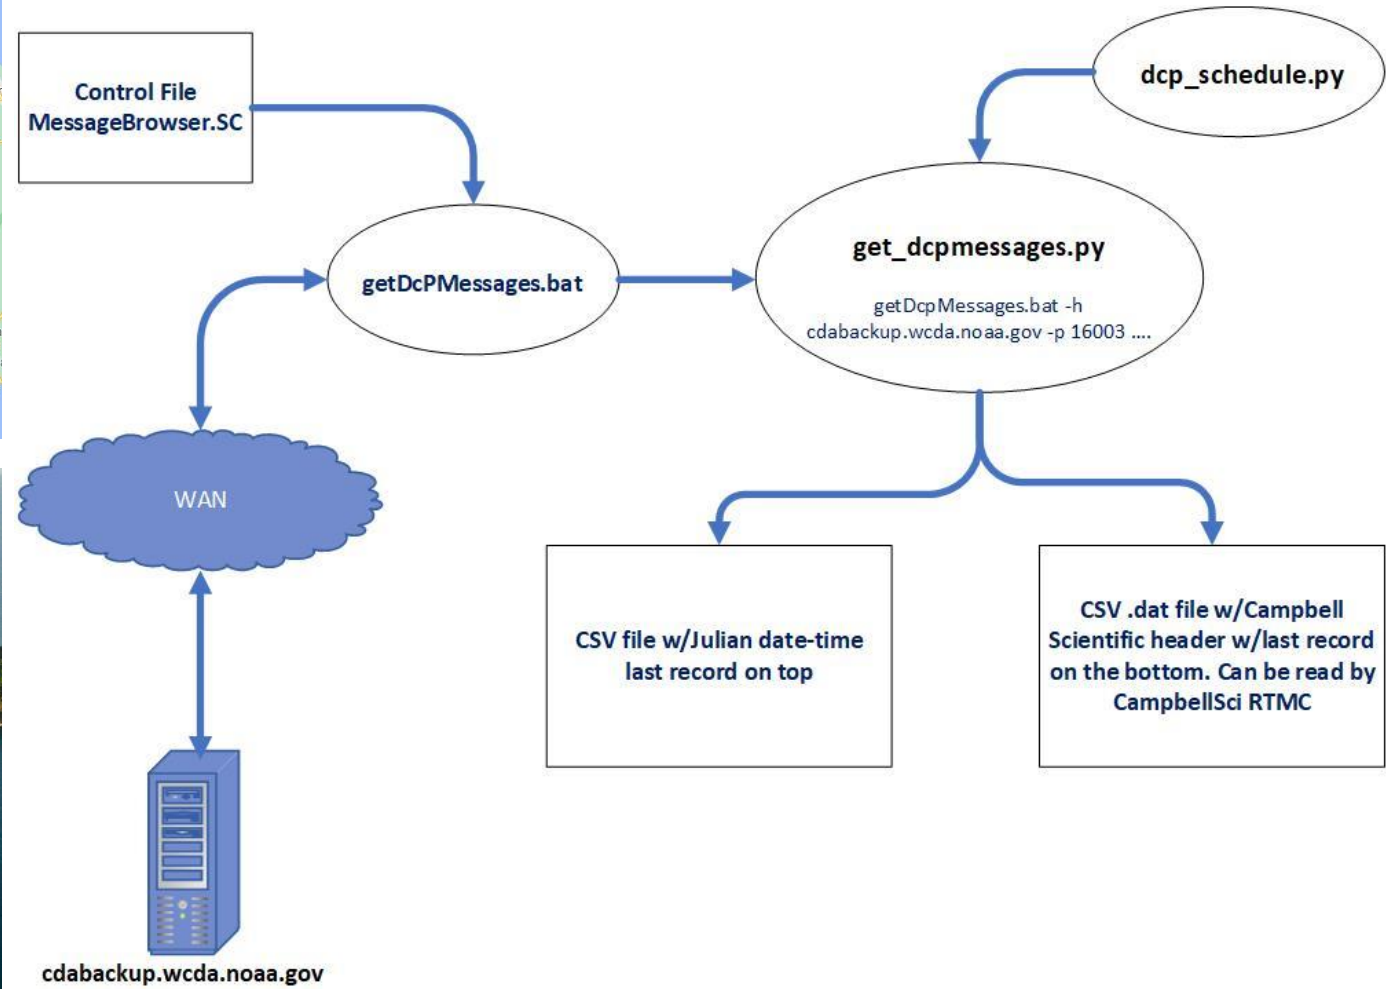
Control File
MessageBrowser.SC

dcp_schedule.py

getDcPMessages.bat

get_dcpmessages.py

getDcpMessages.bat -h cdabackup.wcda.noaa.gov -p 16003 ....

WAN

CSV file w/Julian date-time last record on top

CSV .dat file w/Campbell Scientific header w/last record on the bottom. Can be read by CampbellSci RTMC

cdabackup.wcda.noaa.gov